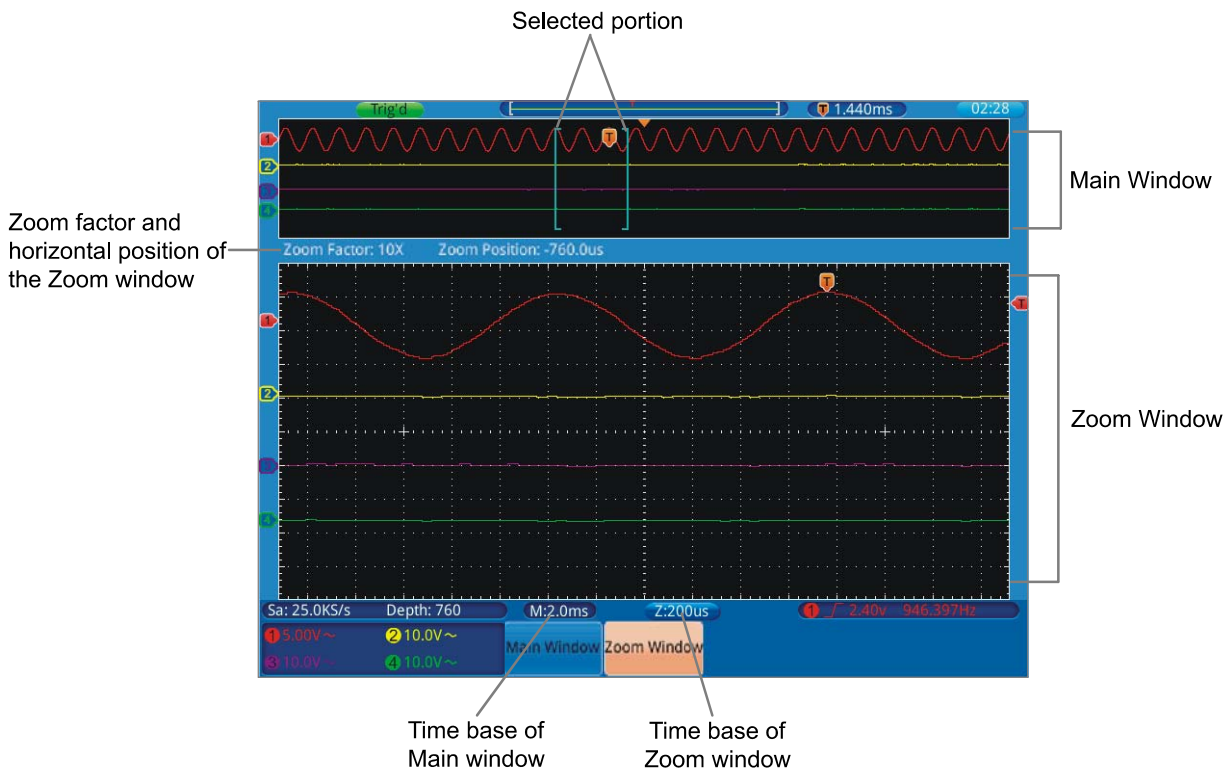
Selected portion

Trig'd

T 1.440ms

02:28

1

2

3

4

Main Window

Zoom factor and horizontal position of the Zoom window

Zoom Factor: 10X Zoom Position: -760.0us

T

1

T

2

3

4

Zoom Window

Sa: 25.0KS/s Depth: 760

M:2.0ms

Z:200us

1 2.40v 946.397Hz

1 5.00V～ 2 10.0V～

3 10.0V～ 4 10.0V～

Main Window

Zoom Window

Time base of Main window

Time base of Zoom window